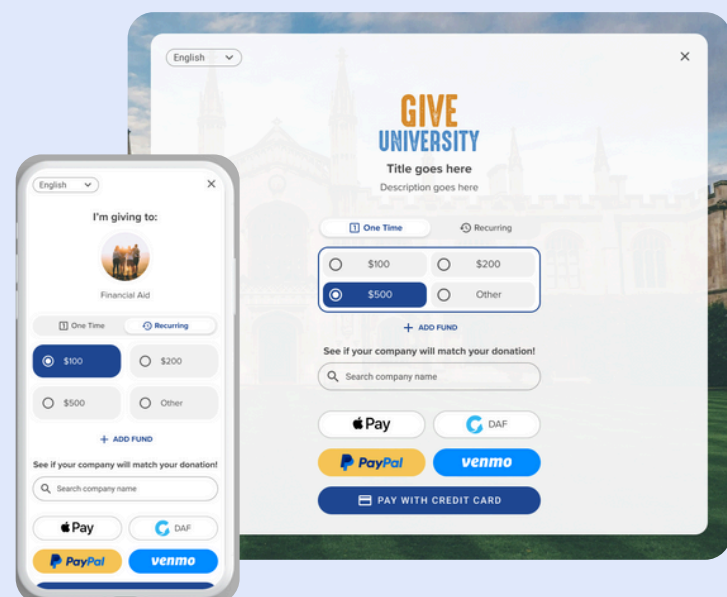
English

GIVE
UNIVERSITY

Title goes here

Description goes here

One Time

Recurring

$100

$200

$500

Other

+ ADD FUND

See if your company will match your donation!

Search company name

Pay

DAF

PayPal

venmo

PAY WITH CREDIT CARD

English

I'm giving to:

Financial Aid

One Time

Recurring

$100

$200

$500

Other

+ ADD FUND

See if your company will match your donation!

Search company name

Pay

DAF

PayPal

venmo